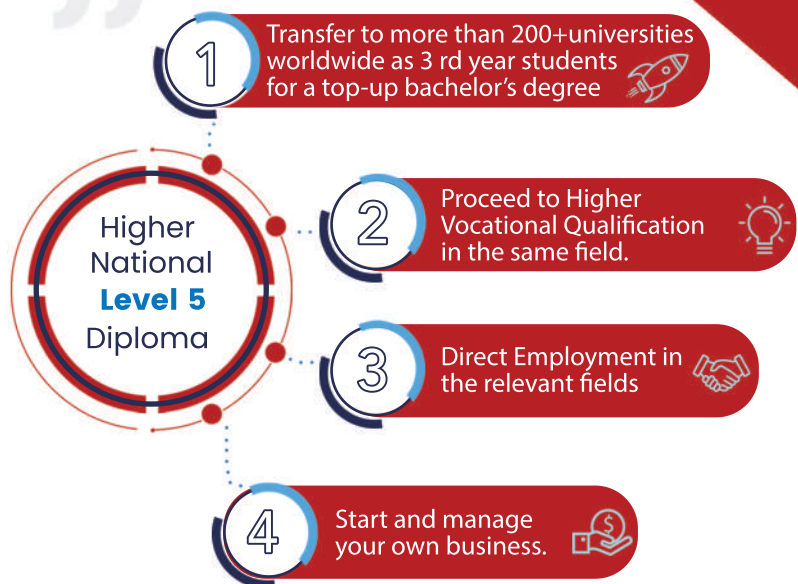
Higher National Level 5 Diploma

1 Transfer to more than 200+universities worldwide as 3 rd year students for a top-up bachelor's degree

2 Proceed to Higher Vocational Qualification in the same field.

3 Direct Employment in the relevant fields

4 Start and manage your own business.